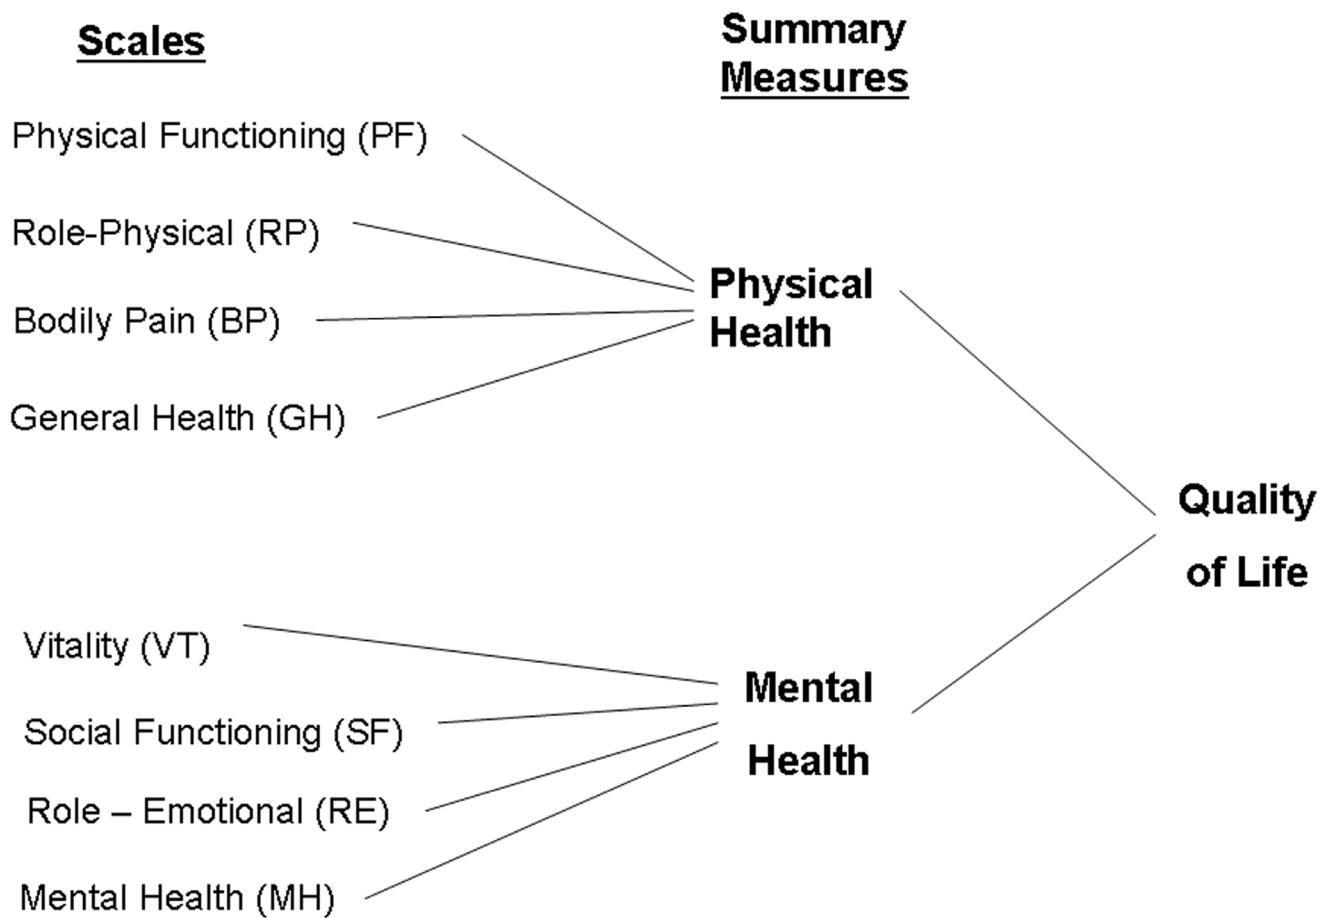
Scales

Summary Measures

Physical Functioning (PF)

Role-Physical (RP)

Bodily Pain (BP)

General Health (GH)

Physical Health

Quality of Life

Vitality (VT)

Social Functioning (SF)

Role – Emotional (RE)

Mental Health (MH)

Mental Health